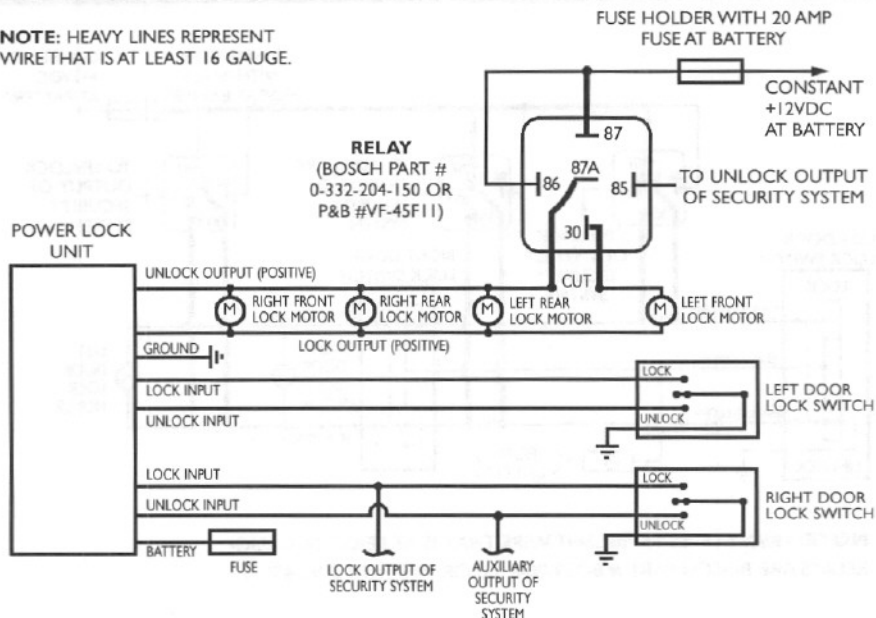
NOTE: HEAVY LINES REPRESENT WIRE THAT IS AT LEAST 16 GAUGE.

FUSE HOLDER WITH 20 AMP FUSE AT BATTERY

CONSTANT +12VDC AT BATTERY

RELAY (BOSCH PART # 0-332-204-150 OR P&B #VF-45F11)

87

86

87A

85

30

TO UNLOCK OUTPUT OF SECURITY SYSTEM

POWER LOCK UNIT

UNLOCK OUTPUT (POSITIVE)

CUT

M RIGHT FRONT LOCK MOTOR

M RIGHT REAR LOCK MOTOR

M LEFT REAR LOCK MOTOR

M LEFT FRONT LOCK MOTOR

GROUND

LOCK OUTPUT (POSITIVE)

LOCK INPUT

UNLOCK INPUT

LOCK

UNLOCK

LEFT DOOR LOCK SWITCH

LOCK INPUT

UNLOCK INPUT

LOCK

UNLOCK

RIGHT DOOR LOCK SWITCH

BATTERY

FUSE

LOCK OUTPUT OF SECURITY SYSTEM

AUXILIARY OUTPUT OF SECURITY SYSTEM